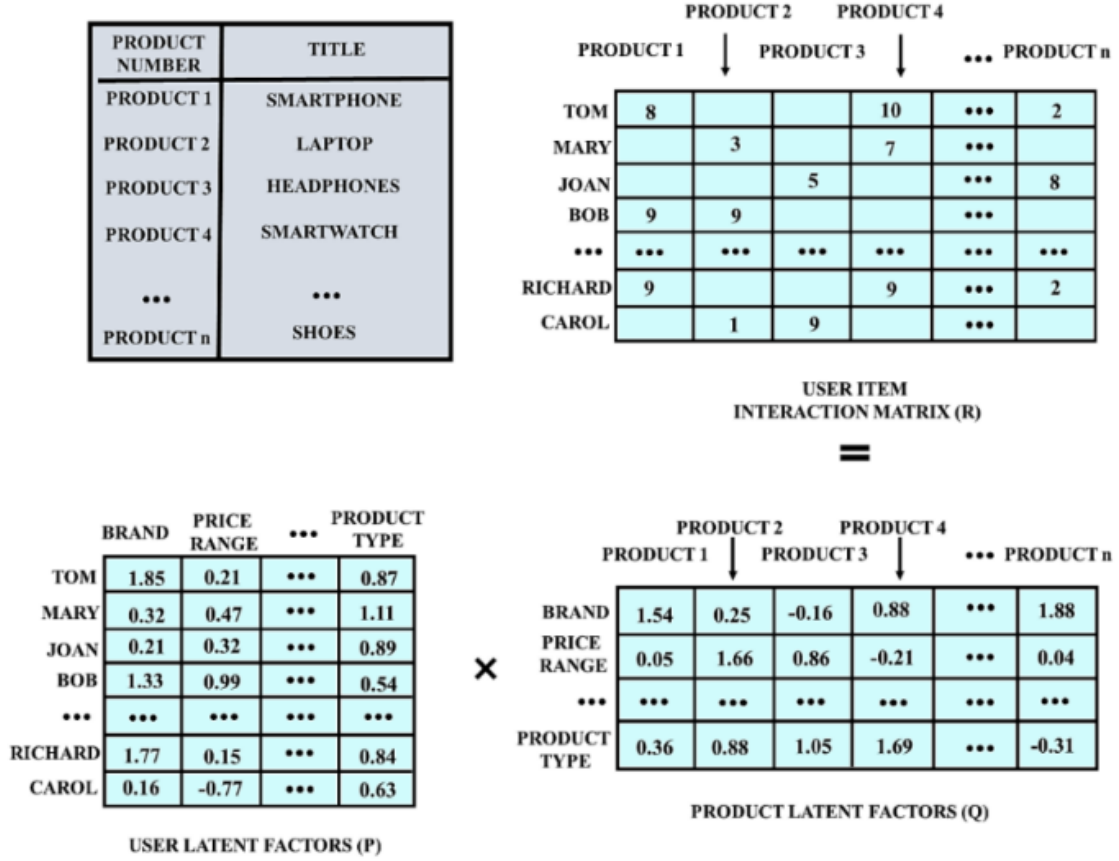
| PRODUCT NUMBER | TITLE |
|---|---|
| PRODUCT 1 | SMARTPHONE |
| PRODUCT 2 | LAPTOP |
| PRODUCT 3 | HEADPHONES |
| PRODUCT 4 | SMARTWATCH |
| ••• | ••• |
| PRODUCT n | SHOES |

|  | PRODUCT 1 | PRODUCT 2 | PRODUCT 3 | PRODUCT 4 | ••• | PRODUCT n |
|---|---|---|---|---|---|---|
| TOM | 8 |  |  | 10 | ••• | 2 |
| MARY |  | 3 |  | 7 | ••• |  |
| JOAN |  |  | 5 |  | ••• | 8 |
| BOB | 9 | 9 |  |  | ••• |  |
| ••• | ••• | ••• | ••• | ••• | ••• | ••• |
| RICHARD | 9 |  |  | 9 | ••• | 2 |
| CAROL |  | 1 | 9 |  | ••• |  |

USER ITEM INTERACTION MATRIX (R)

=

|  | BRAND | PRICE RANGE | ••• | PRODUCT TYPE |
|---|---|---|---|---|
| TOM | 1.85 | 0.21 | ••• | 0.87 |
| MARY | 0.32 | 0.47 | ••• | 1.11 |
| JOAN | 0.21 | 0.32 | ••• | 0.89 |
| BOB | 1.33 | 0.99 | ••• | 0.54 |
| ••• | ••• | ••• | ••• | ••• |
| RICHARD | 1.77 | 0.15 | ••• | 0.84 |
| CAROL | 0.16 | -0.77 | ••• | 0.63 |

USER LATENT FACTORS (P)

×

|  | PRODUCT 1 | PRODUCT 2 | PRODUCT 3 | PRODUCT 4 | ••• | PRODUCT n |
|---|---|---|---|---|---|---|
| BRAND | 1.54 | 0.25 | -0.16 | 0.88 | ••• | 1.88 |
| PRICE RANGE | 0.05 | 1.66 | 0.86 | -0.21 | ••• | 0.04 |
| ••• | ••• | ••• | ••• | ••• | ••• | ••• |
| PRODUCT TYPE | 0.36 | 0.88 | 1.05 | 1.69 | ••• | -0.31 |

PRODUCT LATENT FACTORS (Q)